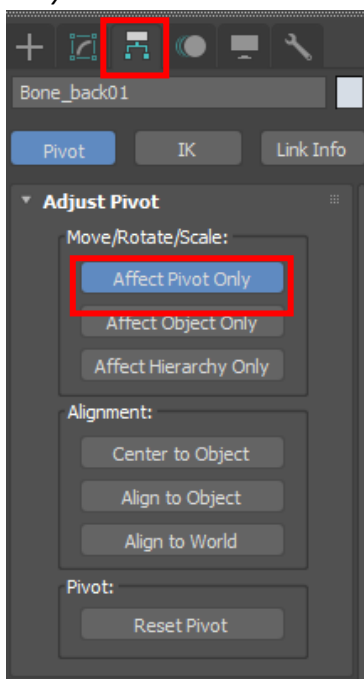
Bone_back01

Pivot
IK
Link Info

Adjust Pivot

Move/Rotate/Scale:
Affect Pivot Only
Affect Object Only
Affect Hierarchy Only

Alignment:
Center to Object
Align to Object
Align to World

Pivot:
Reset Pivot